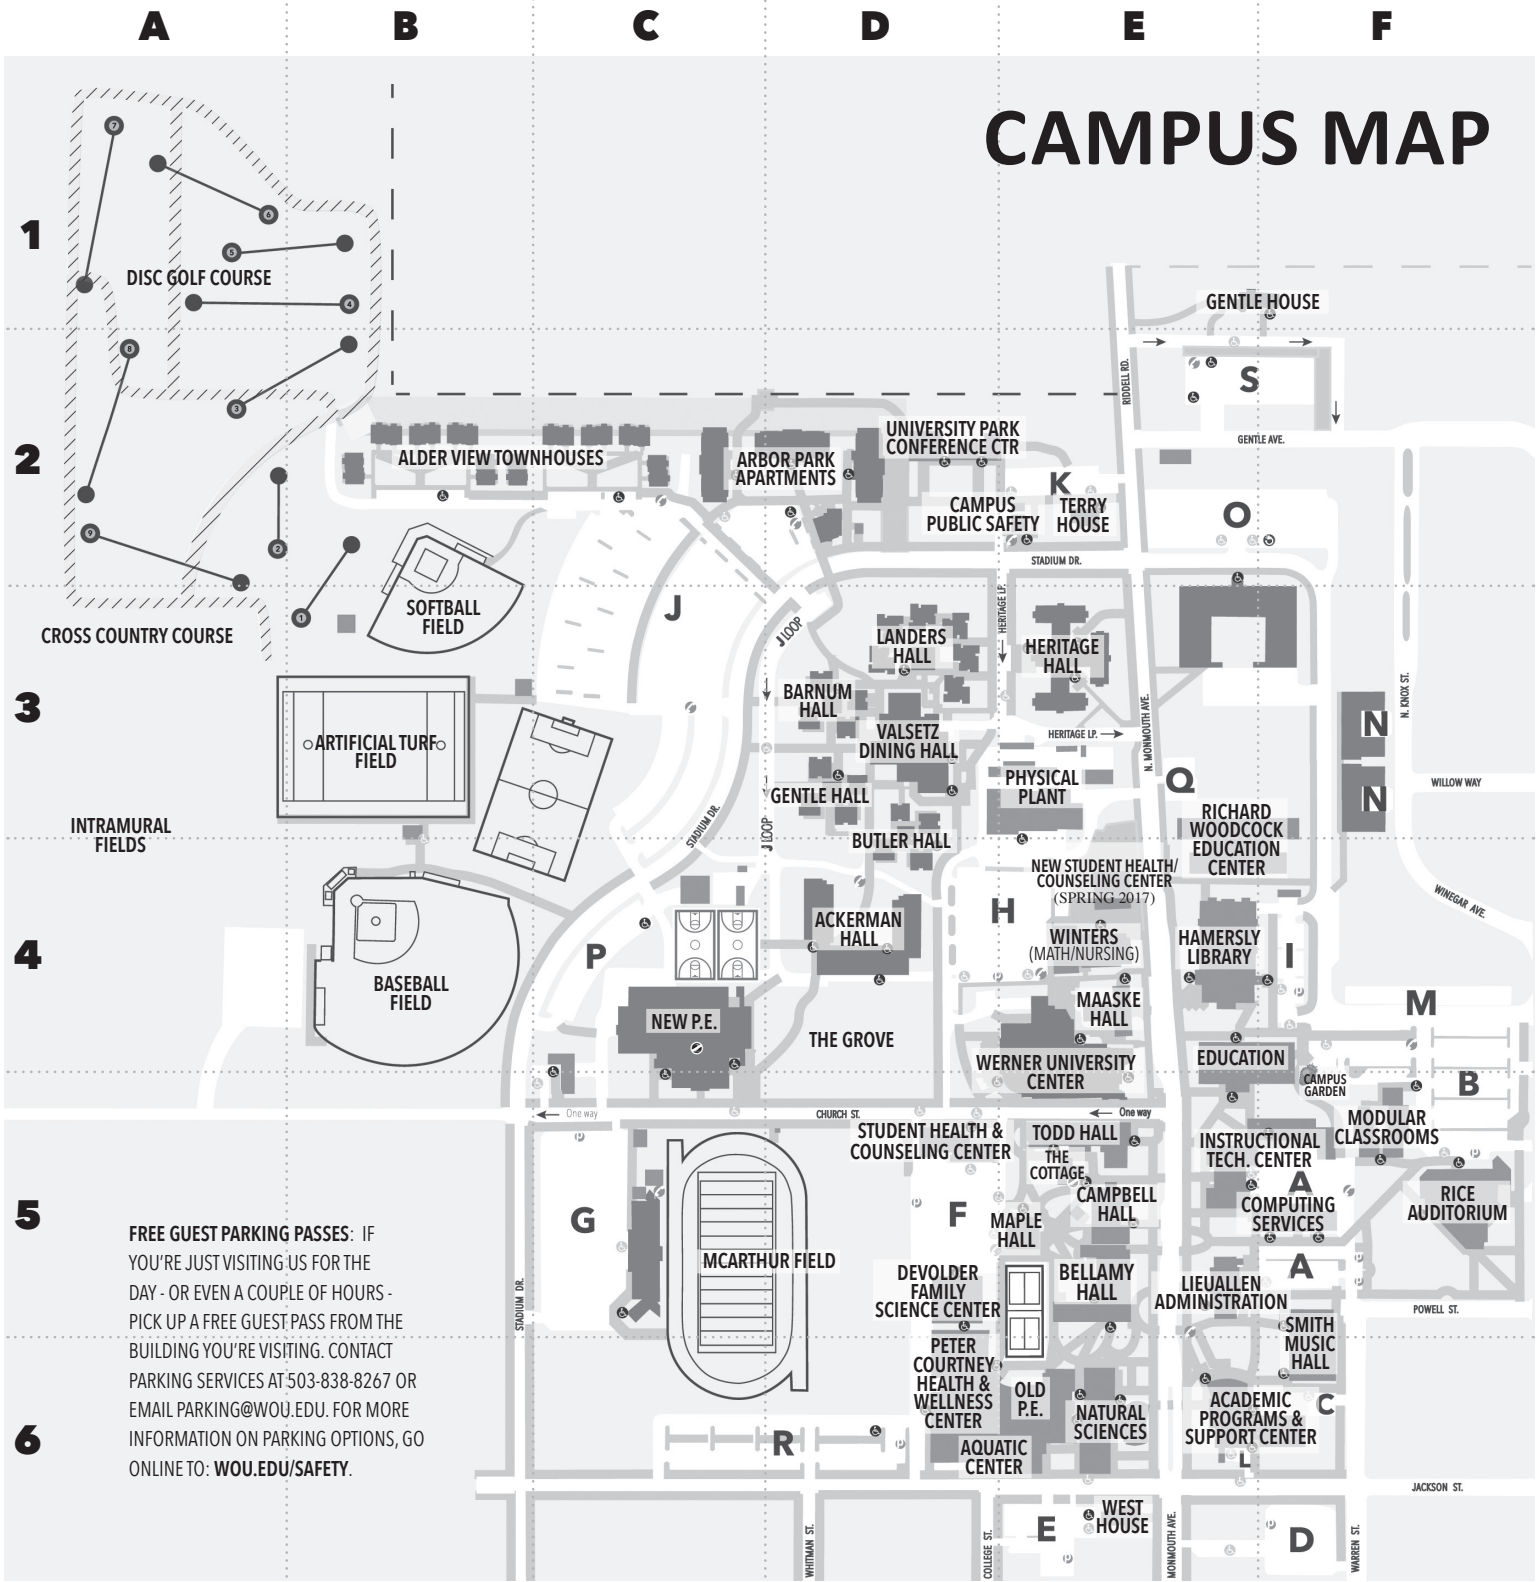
A B C D E F

CAMPUS MAP

1
2
3
4
5
6

DISC GOLF COURSE
7 6 5 4 8 3 2 9 1

CROSS COUNTRY COURSE

ALDER VIEW TOWNHOUSES
ARBOR PARK APARTMENTS
UNIVERSITY PARK CONFERENCE CTR
K
CAMPUS PUBLIC SAFETY
TERRY HOUSE
GENTLE HOUSE
S
RIDDELL RD.
GENTLE AVE.
O
STADIUM DR.

SOFTBALL FIELD
J
J LOOP
LANDERS HALL
HERITAGE LP.
HERITAGE HALL
BARNUM HALL
VALSETZ DINING HALL
HERITAGE LP.
N. MONMOUTH AVE.
N. KNOX ST.
N
N
WILLOW WAY

ARTIFICIAL TURF FIELD
INTRAMURAL FIELDS
GENTLE HALL
J LOOP
STADIUM DR.
PHYSICAL PLANT
Q
RICHARD WOODCOCK EDUCATION CENTER
BUTLER HALL
NEW STUDENT HEALTH/ COUNSELING CENTER (SPRING 2017)
WINEGAR AVE.

BASEBALL FIELD
P
ACKERMAN HALL
H
WINTERS (MATH/NURSING)
HAMERSLY LIBRARY
I
M
NEW P.E.
THE GROVE
MAASKE HALL
WERNER UNIVERSITY CENTER
EDUCATION
CAMPUS GARDEN
B

One way
CHURCH ST.
One way
STUDENT HEALTH & COUNSELING CENTER
TODD HALL
THE COTTAGE
INSTRUCTIONAL TECH. CENTER
MODULAR CLASSROOMS
G
CAMPBELL HALL
A
COMPUTING SERVICES
RICE AUDITORIUM
F
MAPLE HALL
MCARTHUR FIELD
DEVOLDER FAMILY SCIENCE CENTER
BELLAMY HALL
A
LIEUALLEN ADMINISTRATION
POWELL ST.
STADIUM DR.
SMITH MUSIC HALL

FREE GUEST PARKING PASSES: IF YOU'RE JUST VISITING US FOR THE DAY - OR EVEN A COUPLE OF HOURS - PICK UP A FREE GUEST PASS FROM THE BUILDING YOU'RE VISITING. CONTACT PARKING SERVICES AT 503-838-8267 OR EMAIL PARKING@WOU.EDU. FOR MORE INFORMATION ON PARKING OPTIONS, GO ONLINE TO: WOU.EDU/SAFETY.

PETER COURTNEY HEALTH & WELLNESS CENTER
OLD P.E.
NATURAL SCIENCES
ACADEMIC PROGRAMS & SUPPORT CENTER
C
R
AQUATIC CENTER
L
JACKSON ST.
E
WEST HOUSE
D
WHITMAN ST.
COLLEGE ST.
MONMOUTH AVE.
WARREN ST.